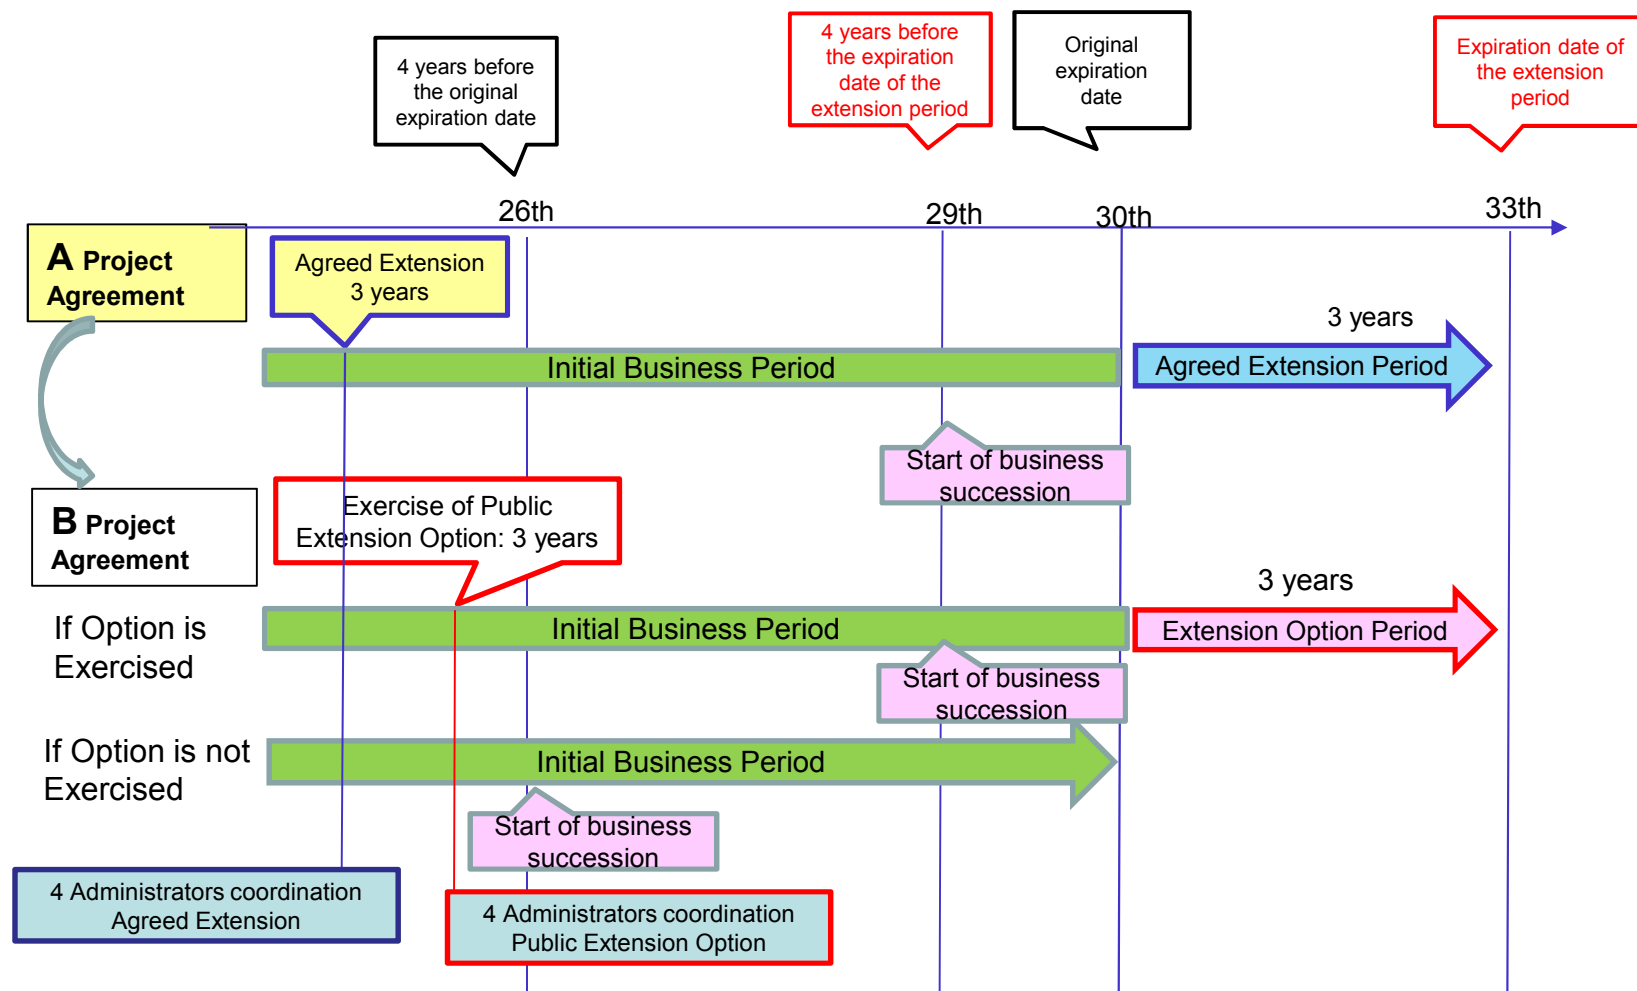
4 years before the original expiration date

4 years before the expiration date of the extension period

Original expiration date

Expiration date of the extension period

26th

29th

30th

33th

A Project Agreement

Agreed Extension 3 years

3 years

Initial Business Period

Agreed Extension Period

Start of business succession

B Project Agreement

Exercise of Public Extension Option: 3 years

3 years

If Option is Exercised

Initial Business Period

Extension Option Period

Start of business succession

If Option is not Exercised

Initial Business Period

Start of business succession

4 Administrators coordination Agreed Extension

4 Administrators coordination Public Extension Option